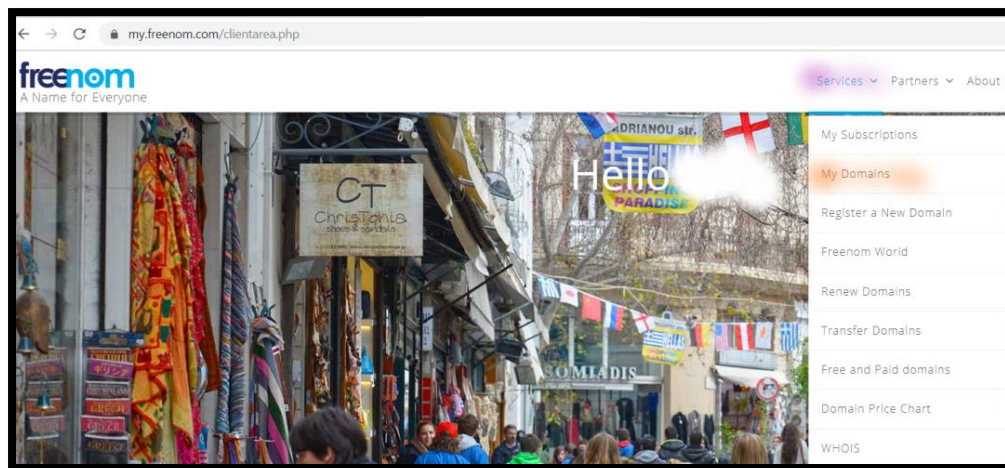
my.freenom.com/clientarea.php

freenom
A Name for Everyone

Services ⌄ Partners ⌄ About

My Subscriptions
My Domains
Register a New Domain
Freenom World
Renew Domains
Transfer Domains
Free and Paid domains
Domain Price Chart
WHOIS

Hello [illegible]

CT
Christonia
shoes & sandals

ADRIANOU str.

PARADISE

SOMIADIS